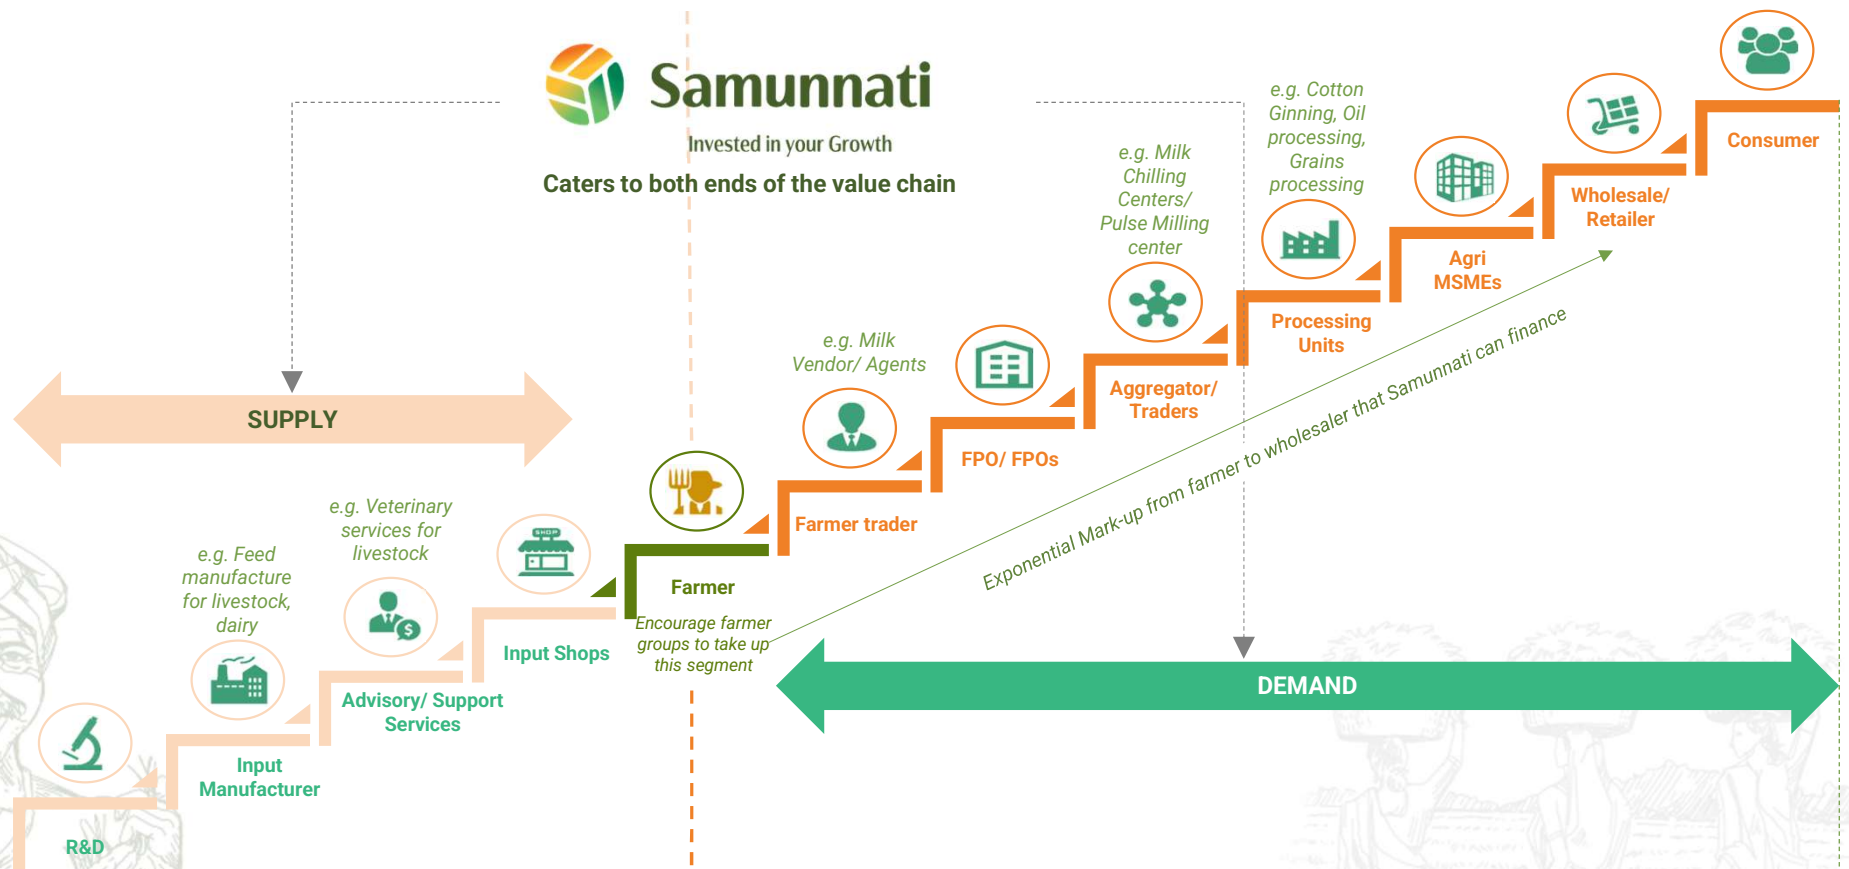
Samunnati

Invested in your Growth

Caters to both ends of the value chain

SUPPLY

DEMAND

e.g. Cotton Ginning, Oil processing, Grains processing

e.g. Milk Chilling Centers/ Pulse Milling center

Consumer

Wholesale/ Retailer

Agri MSMEs

Processing Units

e.g. Milk Vendor/ Agents

Aggregator/ Traders

FPO/ FPOs

Farmer trader

Farmer

Encourage farmer groups to take up this segment

e.g. Veterinary services for livestock

e.g. Feed manufacture for livestock, dairy

Input Shops

Advisory/ Support Services

Input Manufacturer

R&D

Exponential Mark-up from farmer to wholesaler that Samunnati can finance